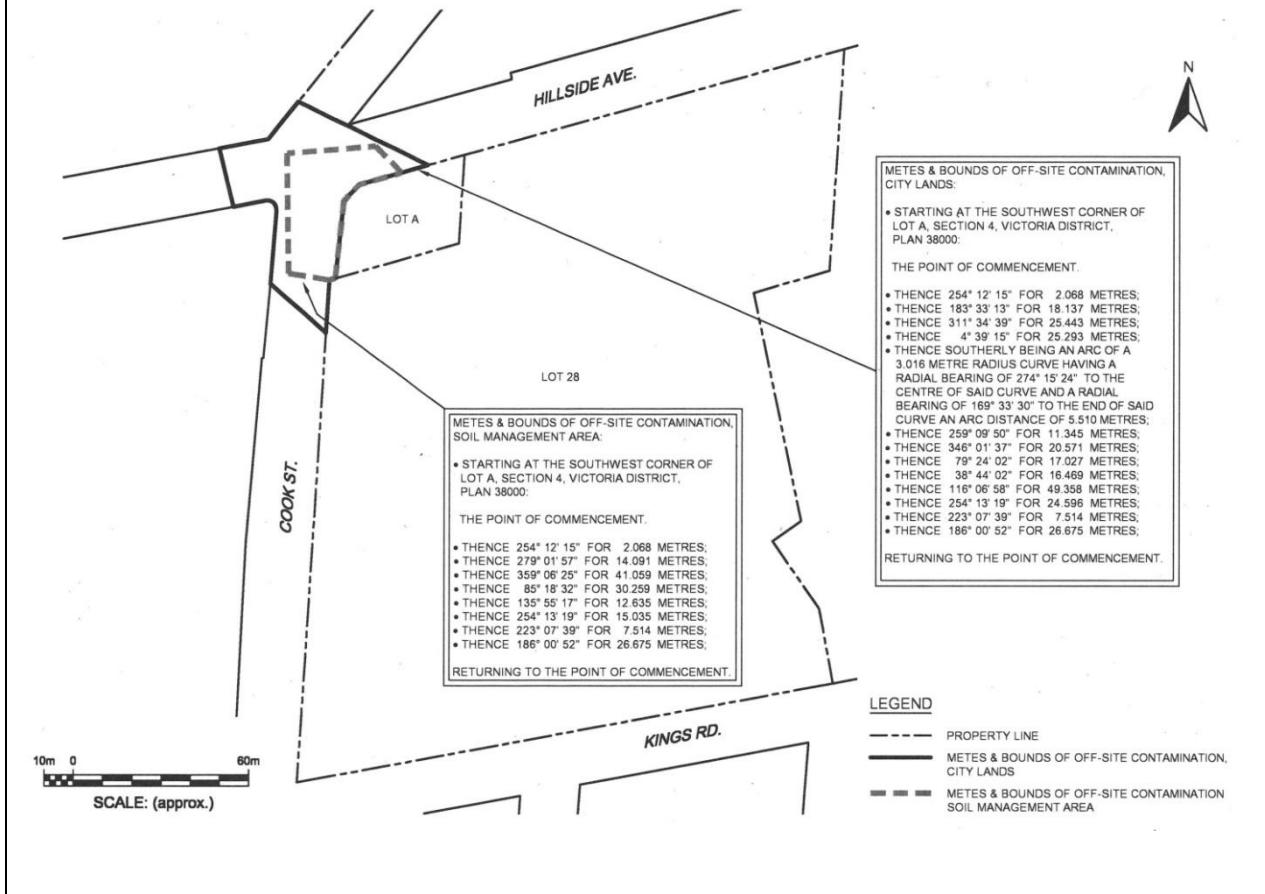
HILLSIDE AVE.

N

LOT A

LOT 28

COOK ST.

KINGS RD.

METES & BOUNDS OF OFF-SITE CONTAMINATION, CITY LANDS:

• STARTING AT THE SOUTHWEST CORNER OF LOT A, SECTION 4, VICTORIA DISTRICT, PLAN 38000:

THE POINT OF COMMENCEMENT.

• THENCE 254° 12' 15" FOR 2.068 METRES;
• THENCE 183° 33' 13" FOR 18.137 METRES;
• THENCE 311° 34' 39" FOR 25.443 METRES;
• THENCE 4° 39' 15" FOR 25.293 METRES;
• THENCE SOUTHERLY BEING AN ARC OF A 3.016 METRE RADIUS CURVE HAVING A RADIAL BEARING OF 274° 15' 24" TO THE CENTRE OF SAID CURVE AND A RADIAL BEARING OF 169° 33' 30" TO THE END OF SAID CURVE AN ARC DISTANCE OF 5.510 METRES;
• THENCE 259° 09' 50" FOR 11.345 METRES;
• THENCE 346° 01' 37" FOR 20.571 METRES;
• THENCE 79° 24' 02" FOR 17.027 METRES;
• THENCE 38° 44' 02" FOR 16.469 METRES;
• THENCE 116° 06' 58" FOR 49.358 METRES;
• THENCE 254° 13' 19" FOR 24.596 METRES;
• THENCE 223° 07' 39" FOR 7.514 METRES;
• THENCE 186° 00' 52" FOR 26.675 METRES;

RETURNING TO THE POINT OF COMMENCEMENT.

METES & BOUNDS OF OFF-SITE CONTAMINATION, SOIL MANAGEMENT AREA:

• STARTING AT THE SOUTHWEST CORNER OF LOT A, SECTION 4, VICTORIA DISTRICT, PLAN 38000:

THE POINT OF COMMENCEMENT.

• THENCE 254° 12' 15" FOR 2.068 METRES;
• THENCE 279° 01' 57" FOR 14.091 METRES;
• THENCE 359° 06' 25" FOR 41.059 METRES;
• THENCE 85° 18' 32" FOR 30.259 METRES;
• THENCE 135° 55' 17" FOR 12.635 METRES;
• THENCE 254° 13' 19" FOR 15.035 METRES;
• THENCE 223° 07' 39" FOR 7.514 METRES;
• THENCE 186° 00' 52" FOR 26.675 METRES;

RETURNING TO THE POINT OF COMMENCEMENT.

LEGEND

PROPERTY LINE

METES & BOUNDS OF OFF-SITE CONTAMINATION, CITY LANDS

METES & BOUNDS OF OFF-SITE CONTAMINATION SOIL MANAGEMENT AREA

10m 0 60m

SCALE: (approx.)